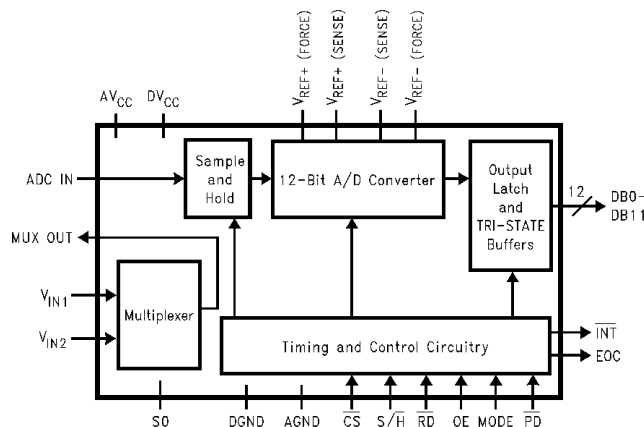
$AV_{CC}$ $DV_{CC}$ $V_{REF+}$ (FORCE) $V_{REF+}$ (SENSE) $V_{REF-}$ (SENSE) $V_{REF-}$ (FORCE)

ADC IN

Sample and Hold

12-Bit A/D Converter

Output Latch and TRI-STATE Buffers

12

DB0-DB11

MUX OUT

$V_{IN1}$

$V_{IN2}$

Multiplexer

Timing and Control Circuitry

$\overline{INT}$

EOC

S0 DGND AGND $\overline{CS}$ $S/\overline{H}$ $\overline{RD}$ OE MODE $\overline{PD}$